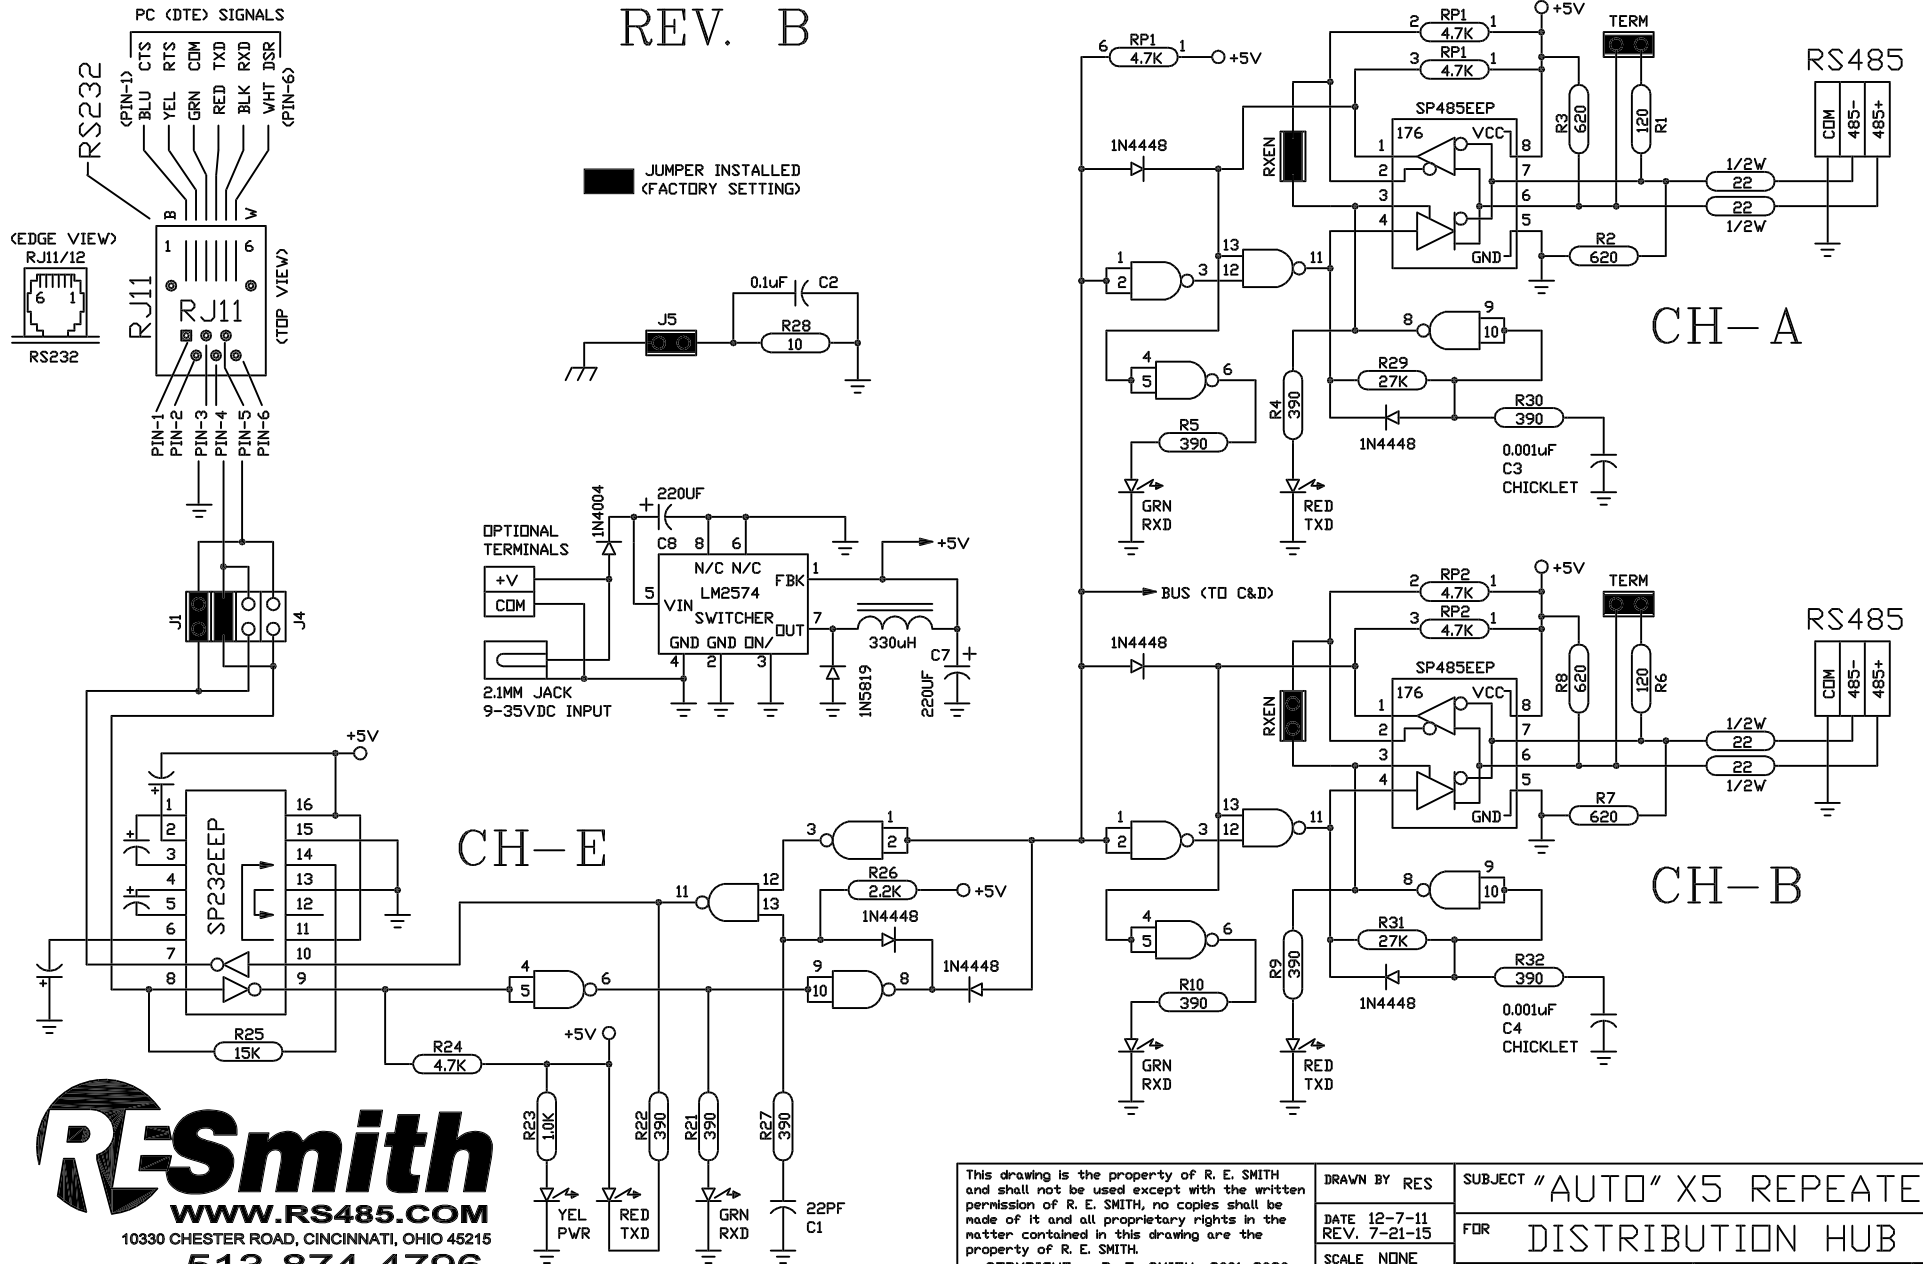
PC (DTE) SIGNALS
RS232
(PIN-1) BLU CTS
YEL RTS
GRN COM
RED TXD
BLK RXD
WHT DSR (PIN-6)
REV. B
B W
(EDGE VIEW) RJ11/12
6 1
RS232
RJ11
1 6
RJ11
(TOP VIEW)
PIN-1 PIN-2 PIN-3 PIN-4 PIN-5 PIN-6
J1 J4
JUMPER INSTALLED (FACTORY SETTING)
0.1uF C2
J5
R28 10
OPTIONAL TERMINALS
+V
COM
2.1MM JACK 9-35VDC INPUT
1N4004
220UF
C8 8 6
N/C N/C
LM2574
5 VIN SWITCHER
FBK 1
OUT 7
GND GND ON/
4 2 3
+5V
330uH
1N5819
C7 220UF
+5V
SP232EEP
1 2 3 4 5 6 7 8
16 15 14 13 12 11 10 9
R25 15K
CH-E
3 1 2
11 12 13
R26 2.2K +5V
1N4448
4 5 6
9 10 8
1N4448
R24 4.7K
+5V
R23 10K
R22 390
R21 390
R27 390
YEL PWR
RED TXD
GRN RXD
22PF C1
6 RP1 4.7K 1 +5V
1N4448
BUS (TO C&D)
1N4448
2 RP1 4.7K 1
3 RP1 4.7K 1
+5V
TERM
RS485
COM 485- 485+
SP485EEP
RXEN
176 VCC
1 2 3 4 8 7 6 5
GND
R3 620
R1 120
1/2W 22
22 1/2W
R2 620
1 2 3
13 12 11
8 9 10
4 5 6
R29 27K
R30 390
R5 390
R4 390
1N4448
0.001uF C3 CHICKLET
GRN RXD
RED TXD
CH-A
2 RP2 4.7K 1
3 RP2 4.7K 1
+5V
TERM
RS485
COM 485- 485+
SP485EEP
RXEN
176 VCC
1 2 3 4 8 7 6 5
GND
R8 620
R6 120
1/2W 22
22 1/2W
R7 620
1 2 3
13 12 11
8 9 10
4 5 6
R31 27K
R32 390
R10 390
R9 390
1N4448
0.001uF C4 CHICKLET
GRN RXD
RED TXD
CH-B
RESmith
WWW.RS485.COM
10330 CHESTER ROAD, CINCINNATI, OHIO 45215
513 874 4796
This drawing is the property of R. E. SMITH and shall not be used except with the written permission of R. E. SMITH, no copies shall be made of it and all proprietary rights in the matter contained in this drawing are the property of R. E. SMITH.
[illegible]
DRAWN BY RES
DATE 12-7-11
REV. 7-21-15
SCALE NONE
SUBJECT "AUTO" X5 REPEATE
FOR DISTRIBUTION HUB